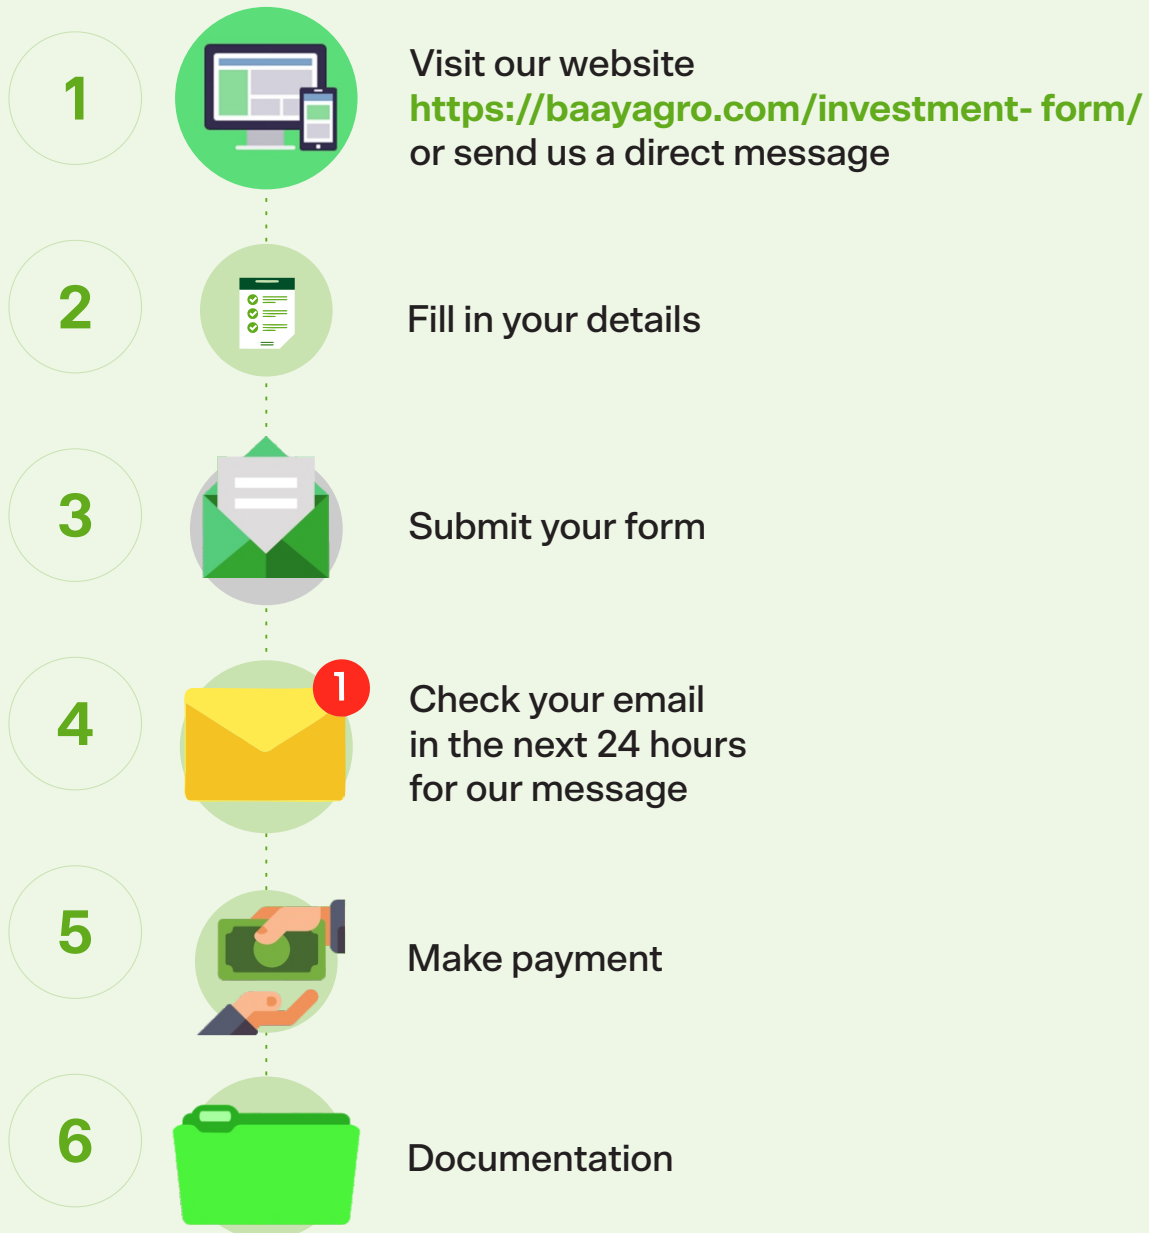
1

Visit our website
https://baayagro.com/investment- form/
or send us a direct message

2

Fill in your details

3

Submit your form

4

1

Check your email
in the next 24 hours
for our message

5

Make payment

6

Documentation